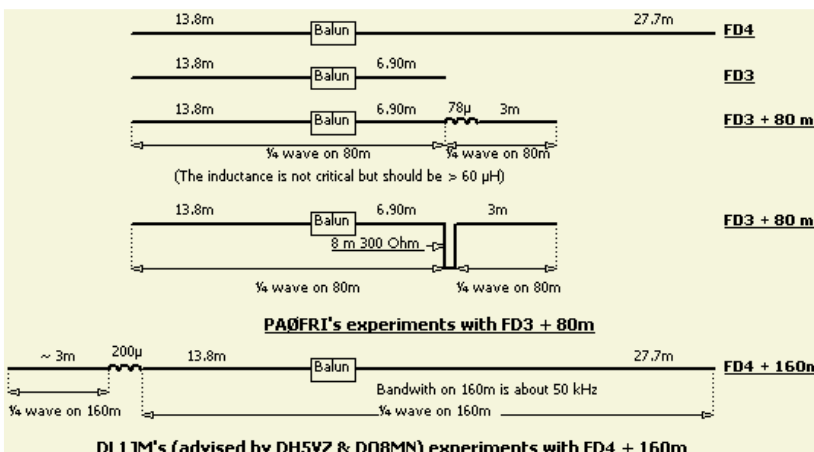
13.8m Balun 27.7m FD4

13.8m Balun 6.90m FD3

13.8m Balun 6.90m 78µ 3m FD3 + 80 m

¼ wave on 80m ¼ wave on 80m

(The inductance is not critical but should be > 60 µH)

13.8m Balun 6.90m 3m FD3 + 80 m

8 m 300 Ohm

¼ wave on 80m ¼ wave on 80m

PAØFRI's experiments with FD3 + 80m

~ 3m 200µ 13.8m Balun 27.7m FD4 + 160n

Bandwith on 160m is about 50 kHz

¼ wave on 160m ¼ wave on 160m

DL1JM's (advised by DH5YZ & DO8MN) experiments with FD4 + 160m